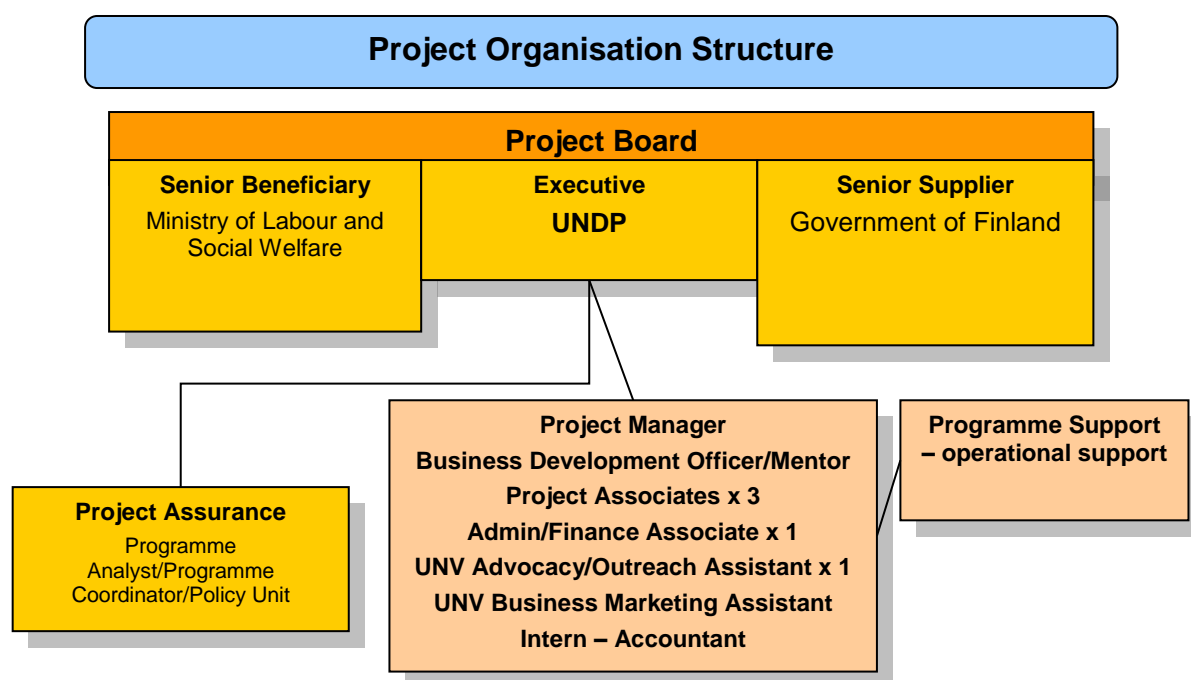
Project Organisation Structure

Project Board

Senior Beneficiary
Ministry of Labour and Social Welfare

Executive
UNDP

Senior Supplier
Government of Finland

Project Assurance
Programme Analyst/Programme Coordinator/Policy Unit

Project Manager
Business Development Officer/Mentor
Project Associates x 3
Admin/Finance Associate x 1
UNV Advocacy/Outreach Assistant x 1
UNV Business Marketing Assistant
Intern – Accountant

Programme Support – operational support